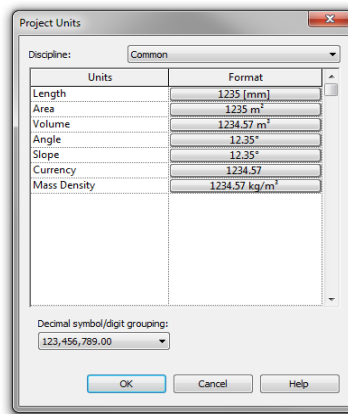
Project Units

Discipline: Common

| Units | Format |
|---|---|
| Length | 1235 [mm] |
| Area | 1235 $m^2$ |
| Volume | 1234.57 $m^3$ |
| Angle | 12.35° |
| Slope | 12.35° |
| Currency | 1234.57 |
| Mass Density | 1234.57 $kg/m^3$ |

Decimal symbol/digit grouping:
123,456,789.00

OK Cancel Help